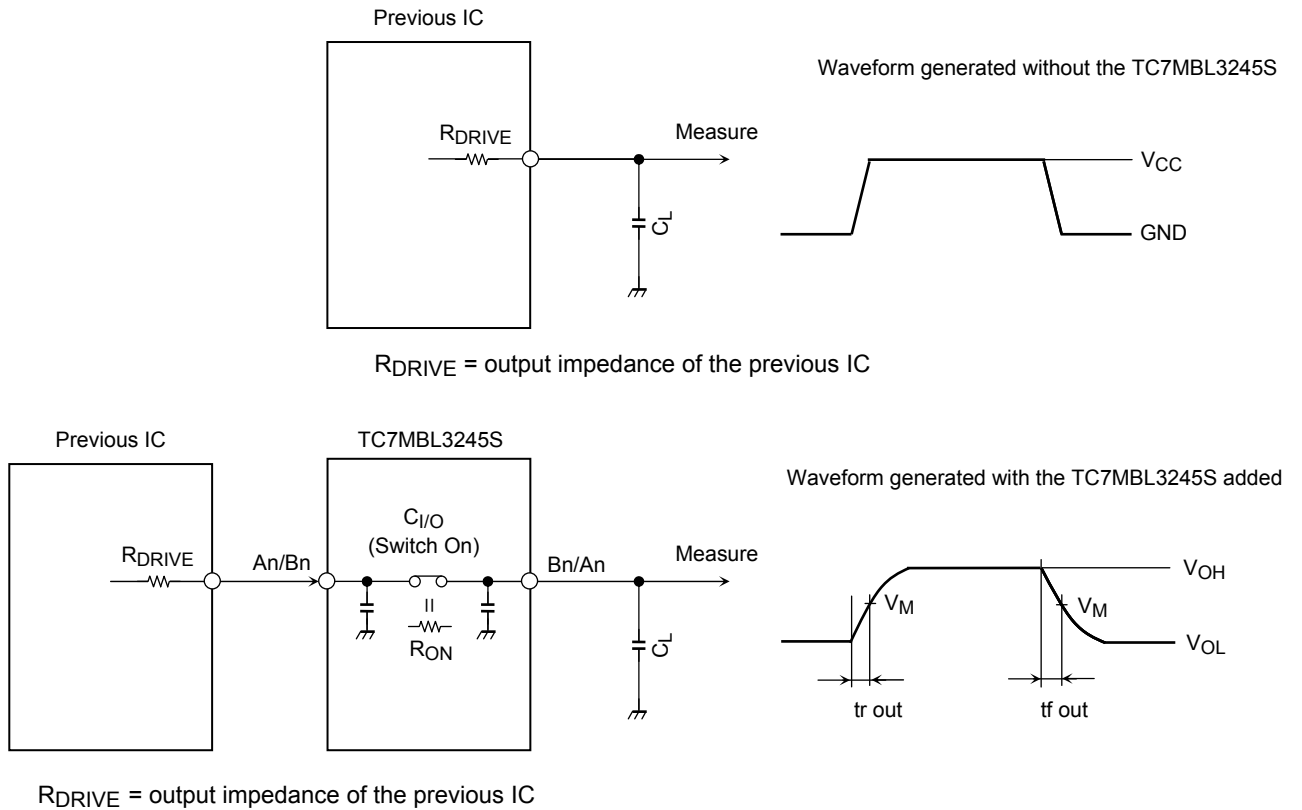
Previous IC

Waveform generated without the TC7MBL3245S

$R_{DRIVE}$

Measure

$V_{CC}$

$C_L$

GND

$R_{DRIVE}$ = output impedance of the previous IC

Previous IC

TC7MBL3245S

Waveform generated with the TC7MBL3245S added

$C_{I/O}$
(Switch On)

$R_{DRIVE}$

An/Bn

Bn/An

Measure

$V_{OH}$

$V_M$

$V_M$

II

$R_{ON}$

$C_L$

$V_{OL}$

tr out

tf out

$R_{DRIVE}$ = output impedance of the previous IC